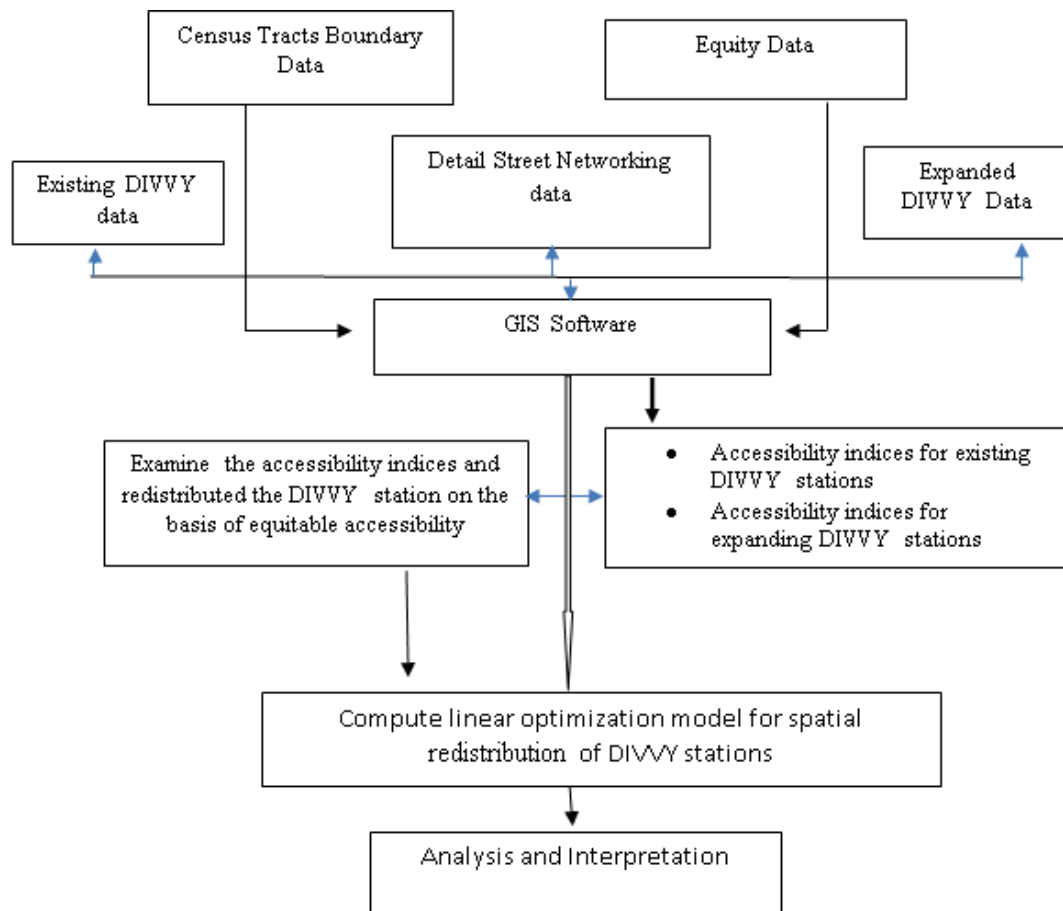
Census Tracts Boundary Data

Equity Data

Detail Street Networking data

Existing DIVVY data

Expanded DIVVY Data

GIS Software

Examine the accessibility indices and redistributed the DIVVY station on the basis of equitable accessibility

- Accessibility indices for existing DIVVY stations
- Accessibility indices for expanding DIVVY stations

Compute linear optimization model for spatial redistribution of DIVVY stations

Analysis and Interpretation